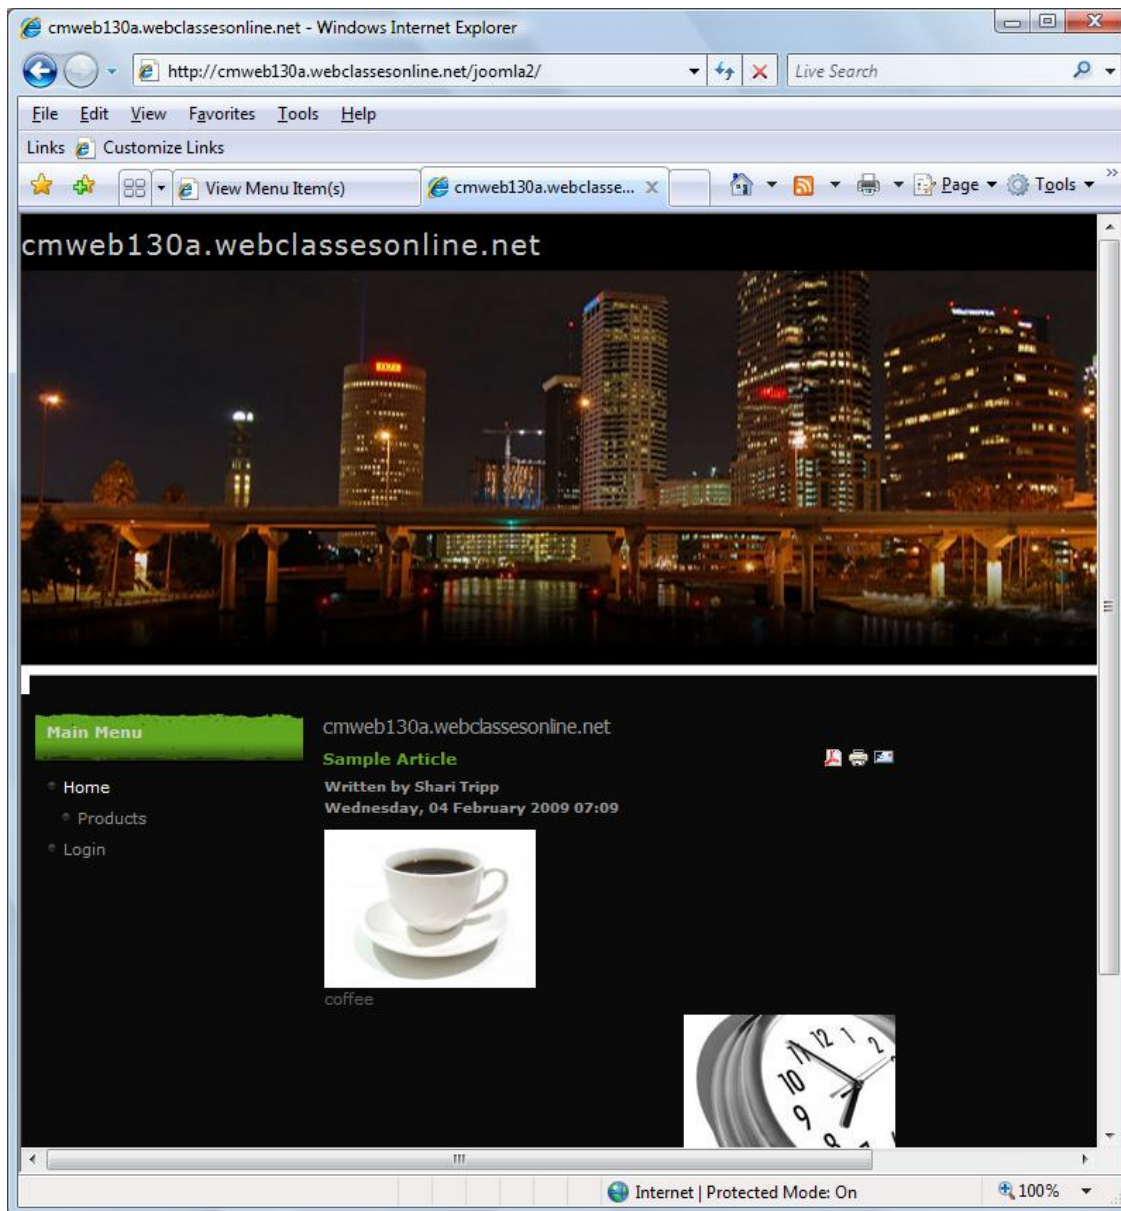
cmweb130a.webclassesonline.net - Windows Internet Explorer

http://cmweb130a.webclassesonline.net/joomla2/

Live Search

File Edit View Favorites Tools Help

Links Customize Links

View Menu Item(s)

cmweb130a.webclasse...

Page Tools

cmweb130a.webclassesonline.net

Main Menu

Home

Products

Login

cmweb130a.webclassesonline.net

Sample Article

Written by Shari Tripp

Wednesday, 04 February 2009 07:09

coffee

12 1 2 10 9

Internet | Protected Mode: On

100%